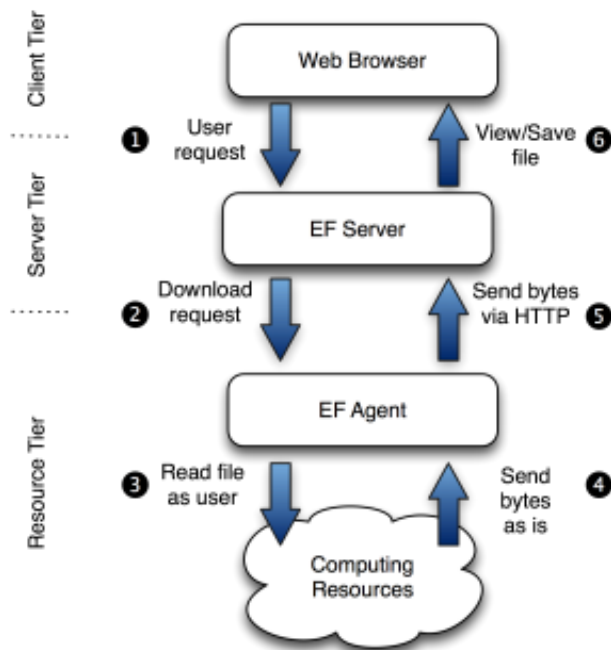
Client Tier

Web Browser

1 User request

View/Save file 6

Server Tier

EF Server

2 Download request

Send bytes via HTTP 5

Resource Tier

EF Agent

3 Read file as user

Send bytes as is 4

Computing Resources